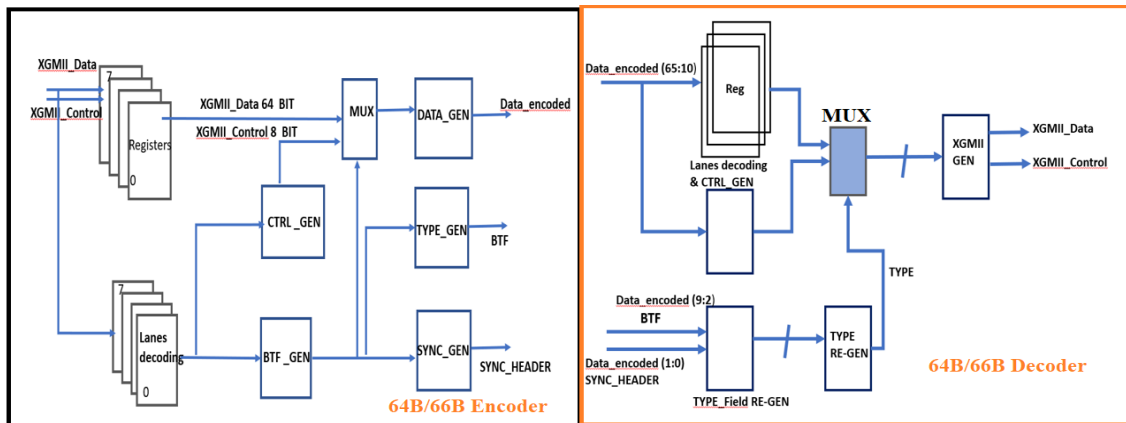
XGMII_Data
7
XGMII_Control
Registers
0
XGMII_Data 64 BIT
XGMII_Control 8 BIT
MUX
DATA_GEN
Data_encoded
CTRL_GEN
TYPE_GEN
BTF
7
Lanes decoding
0
BTF_GEN
SYNC_GEN
SYNC_HEADER
64B/66B Encoder

Data_encoded (65:10)
Reg
Lanes decoding & CTRL_GEN
MUX
XGMII GEN
XGMII_Data
XGMII_Control
TYPE
Data_encoded (9:2)
BTF
Data_encoded (1:0)
SYNC_HEADER
TYPE RE-GEN
TYPE_Field RE-GEN
64B/66B Decoder